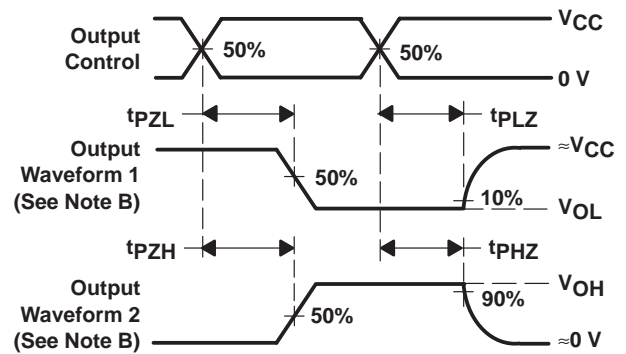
Output Control

50%

50%

$V_{CC}$

0 V

$t_{PZL}$

$t_{PLZ}$

Output Waveform 1 (See Note B)

50%

$\approx V_{CC}$

10%

$V_{OL}$

$t_{PZH}$

$t_{PHZ}$

Output Waveform 2 (See Note B)

$V_{OH}$

90%

50%

$\approx 0$ V